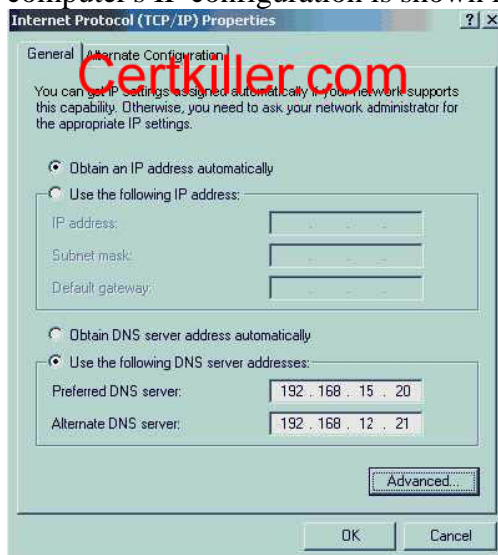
computer's IP configuration is shown i

Internet Protocol (TCP/IP) Properties ? X

General Alternate Configuration

Certkiller.com

You can get IP settings assigned automatically if your network supports this capability. Otherwise, you need to ask your network administrator for the appropriate IP settings.

Obtain an IP address automatically

Use the following IP address:

IP address:

Subnet mask:

Default gateway:

Obtain DNS server address automatically

Use the following DNS server addresses:

Preferred DNS server: 192 . 168 . 15 . 20

Alternate DNS server: 192 . 168 . 12 . 21

Advanced...

OK Cancel